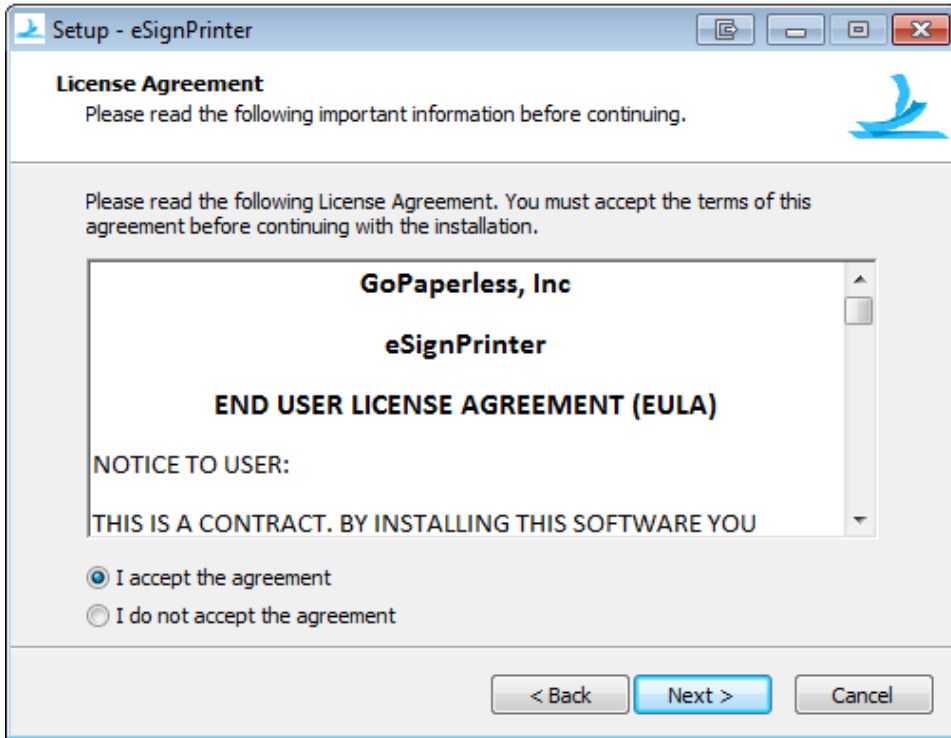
Setup - eSignPrinter

License Agreement
Please read the following important information before continuing.

Please read the following License Agreement. You must accept the terms of this agreement before continuing with the installation.

GoPaperless, Inc

eSignPrinter

END USER LICENSE AGREEMENT (EULA)

NOTICE TO USER:

THIS IS A CONTRACT. BY INSTALLING THIS SOFTWARE YOU

I accept the agreement
I do not accept the agreement

< Back
Next >
Cancel